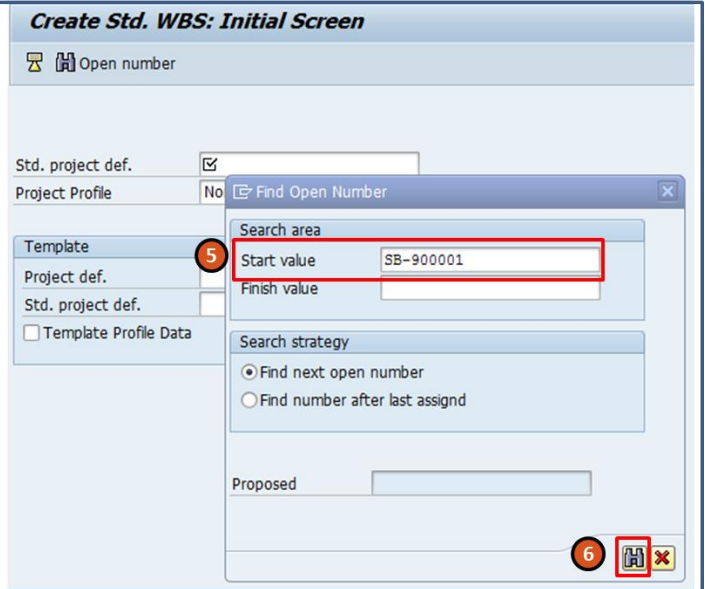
Create Std. WBS: Initial Screen

Open number

Std. project def.
Project Profile No

Template
Project def.
Std. project def.
Template Profile Data

Find Open Number

Search area
5
Start value SB-900001
Finish value

Search strategy
Find next open number
Find number after last assignd

Proposed

6